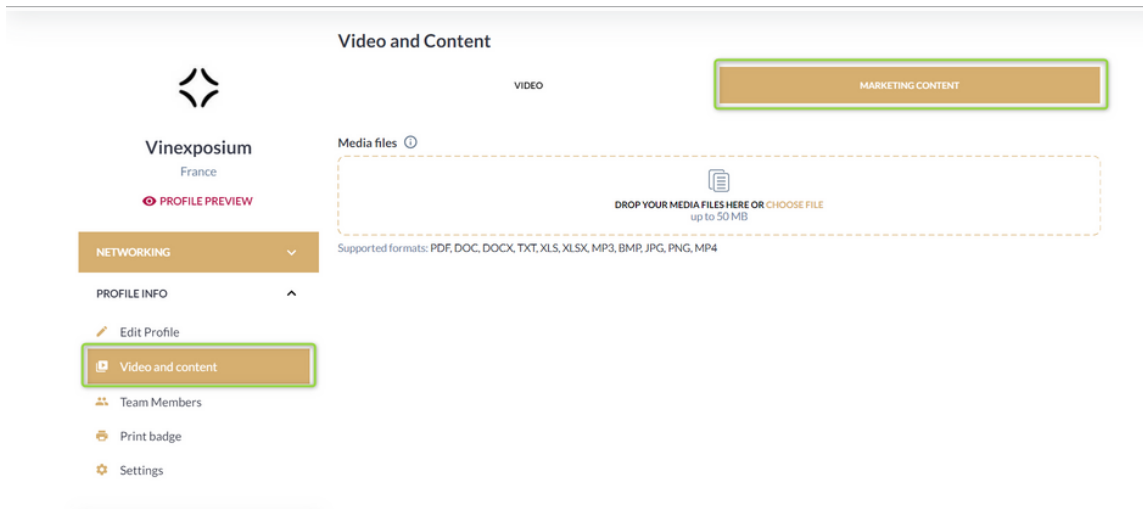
Vinexposium
France
PROFILE PREVIEW

NETWORKING

PROFILE INFO

Edit Profile
Video and content
Team Members
Print badge
Settings

Video and Content

VIDEO
MARKETING CONTENT

Media files

DROP YOUR MEDIA FILES HERE OR CHOOSE FILE
up to 50 MB

Supported formats: PDF, DOC, DOCX, TXT, XLS, XLSX, MP3, BMP, JPG, PNG, MP4